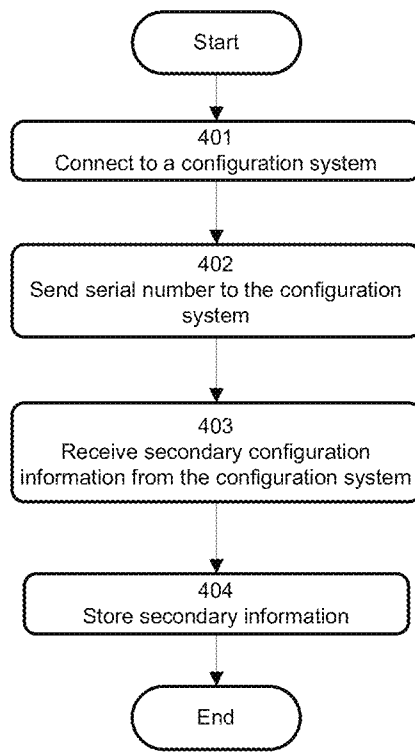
Start

401
Connect to a configuration system

402
Send serial number to the configuration system

403
Receive secondary configuration information from the configuration system

404
Store secondary information

End